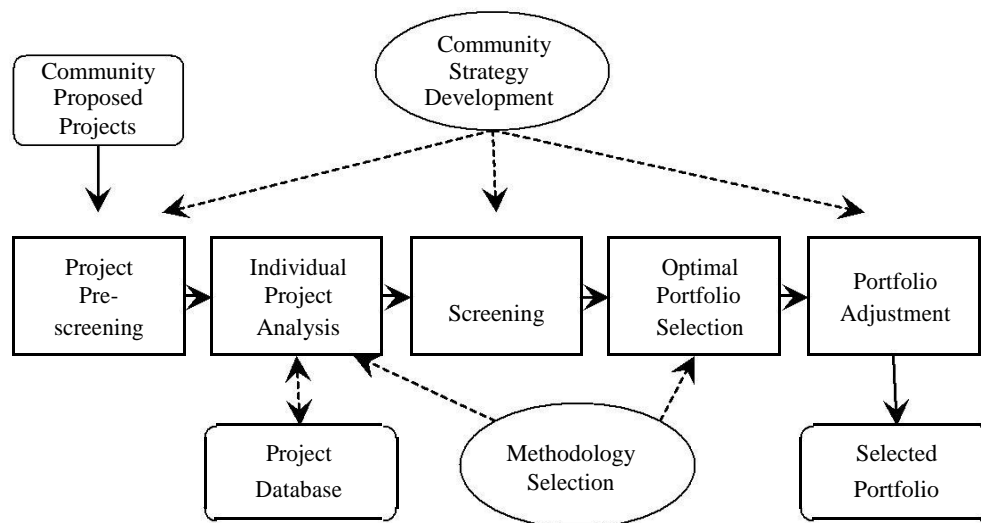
Community Strategy Development

Community Proposed Projects

Project Pre-screening

Individual Project Analysis

Screening

Optimal Portfolio Selection

Portfolio Adjustment

Project Database

Methodology Selection

Selected Portfolio